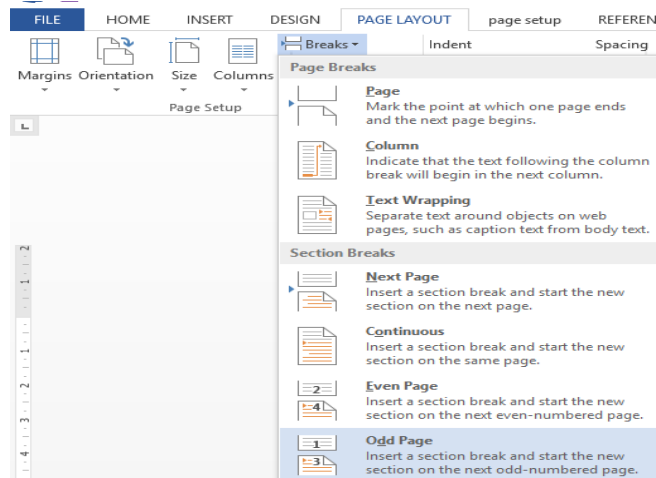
FILE HOME INSERT DESIGN PAGE LAYOUT page setup REFEREN

Margins Orientation Size Columns

Page Setup

Breaks ▾ Indent Spacing

Page Breaks

Page
Mark the point at which one page ends and the next page begins.

Column
Indicate that the text following the column break will begin in the next column.

Text Wrapping
Separate text around objects on web pages, such as caption text from body text.

Section Breaks

Next Page
Insert a section break and start the new section on the next page.

Continuous
Insert a section break and start the new section on the same page.

Even Page
Insert a section break and start the new section on the next even-numbered page.

Odd Page
Insert a section break and start the new section on the next odd-numbered page.